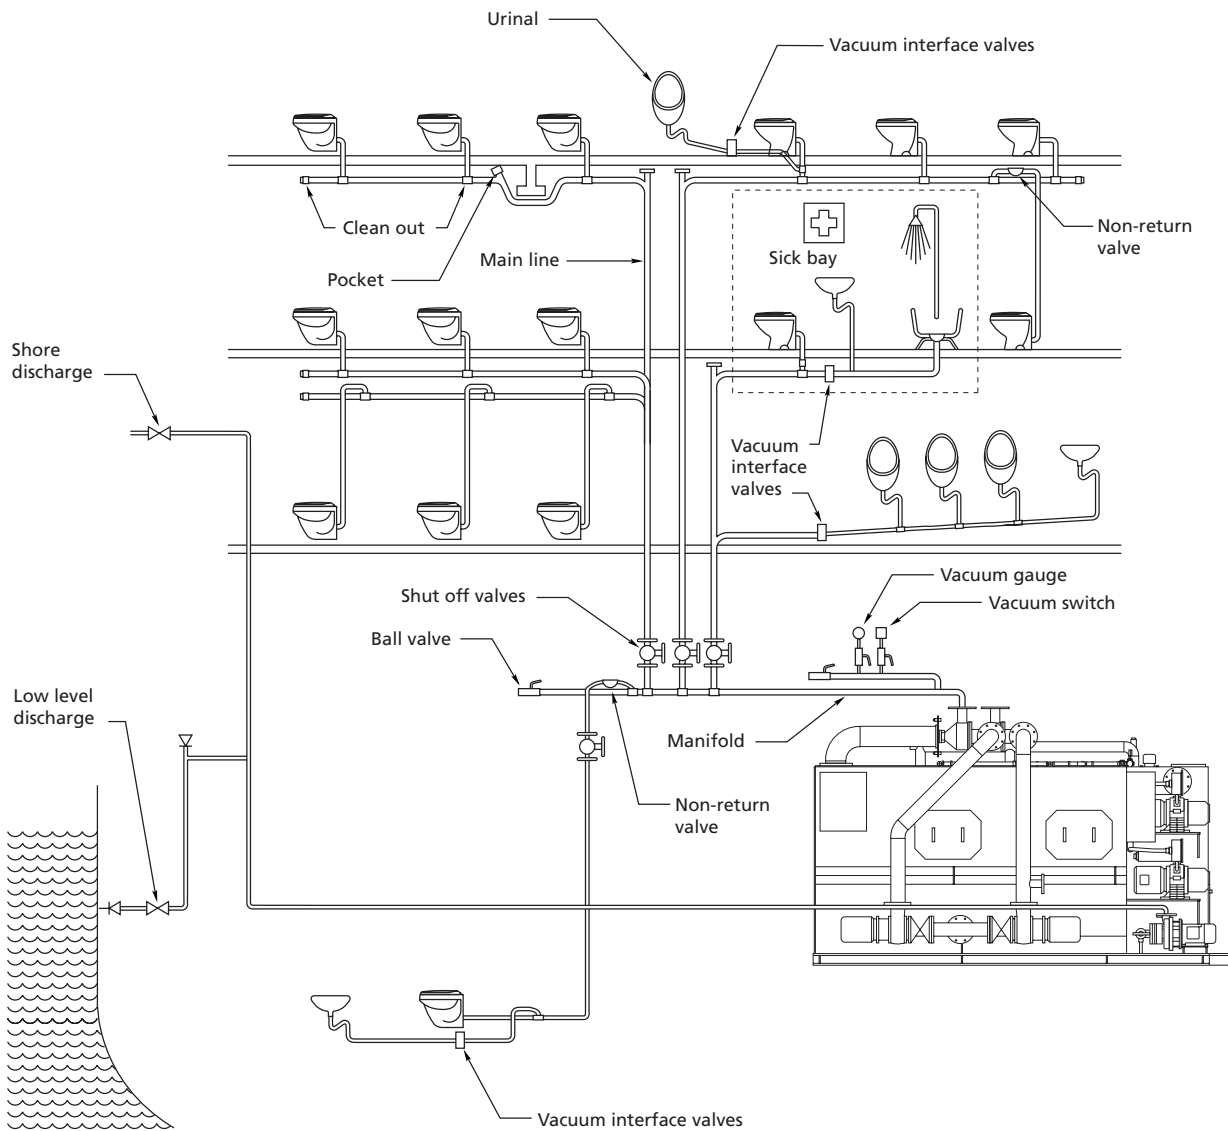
Urinal

Vacuum interface valves

Clean out

Non-return valve

Pocket

Main line

Sick bay

Shore discharge

Vacuum interface valves

Vacuum gauge

Vacuum switch

Shut off valves

Ball valve

Low level discharge

Manifold

Non-return valve

Vacuum interface valves